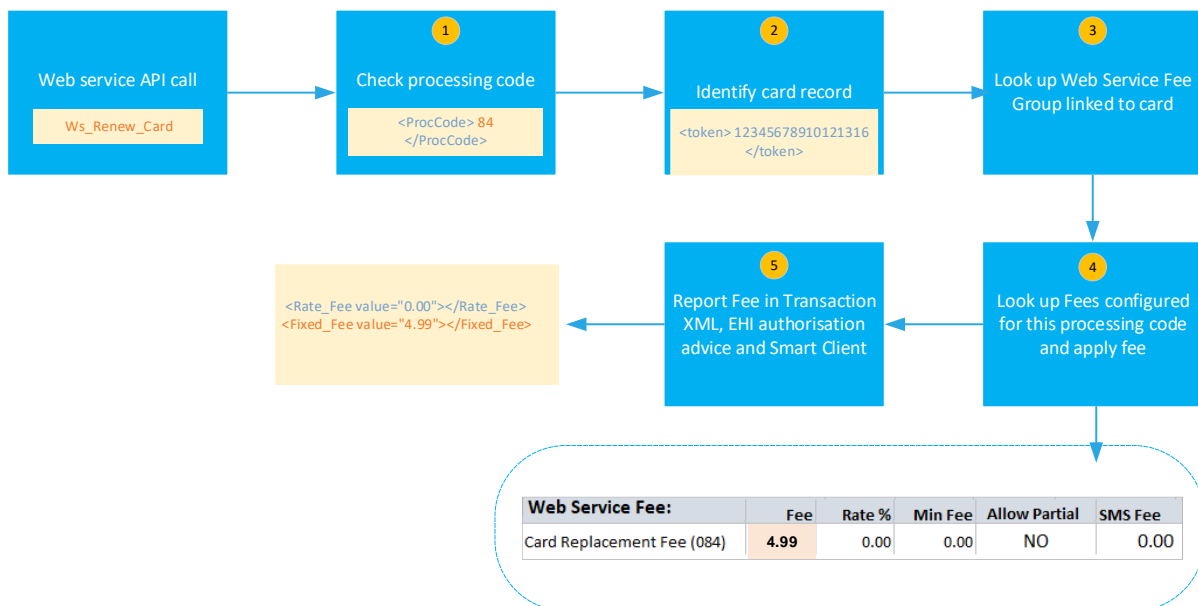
Web service API call

Ws_Renew_Card

1

Check processing code

<ProcCode> 84 </ProcCode>

2

Identify card record

<token> 12345678910121316 </token>

3

Look up Web Service Fee Group linked to card

4

Look up Fees configured for this processing code and apply fee

5

Report Fee in Transaction XML, EHI authorisation advice and Smart Client

<Rate_Fee value="0.00"></Rate_Fee>
<Fixed_Fee value="4.99"></Fixed_Fee>

| Web Service Fee: | Fee | Rate % | Min Fee | Allow Partial | SMS Fee |
|---|---|---|---|---|---|
| Card Replacement Fee (084) | 4.99 | 0.00 | 0.00 | NO | 0.00 |